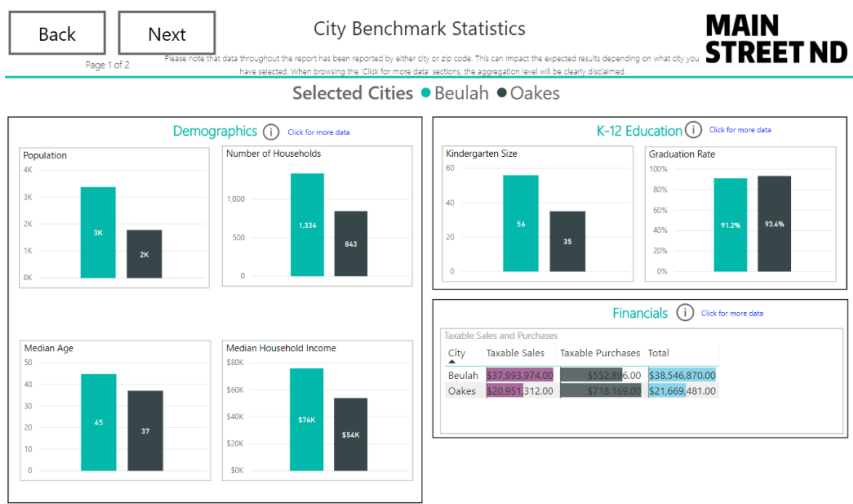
Back

Next

Page 1 of 2

City Benchmark Statistics

Please note that data throughout the report has been reported by either city or zip code. This can impact the expected results depending on what city you have selected. When browsing the 'Click for more data' sections, the aggregation level will be clearly disclaimed.

MAIN STREET ND

Selected Cities ● Beulah ● Oakes

Demographics ⓘ Click for more data

Population
4K
3K
2K
1K
0K
3K
2K

Number of Households
1,000
500
0
1,334
843

Median Age
50
40
30
20
10
0
45
37

Median Household Income
$80K
$60K
$40K
$20K
$0K
$76K
$54K

K-12 Education ⓘ Click for more data

Kindergarten Size
60
40
20
0
56
35

Graduation Rate
100%
80%
60%
40%
20%
0%
91.2%
93.4%

Financials ⓘ Click for more data

Taxable Sales and Purchases

| City | Taxable Sales | Taxable Purchases | Total |
|---|---|---|---|
| Beulah | $37,993,974.00 | $552,896.00 | $38,546,870.00 |
| Oakes | $20,951,312.00 | $718,169.00 | $21,669,481.00 |